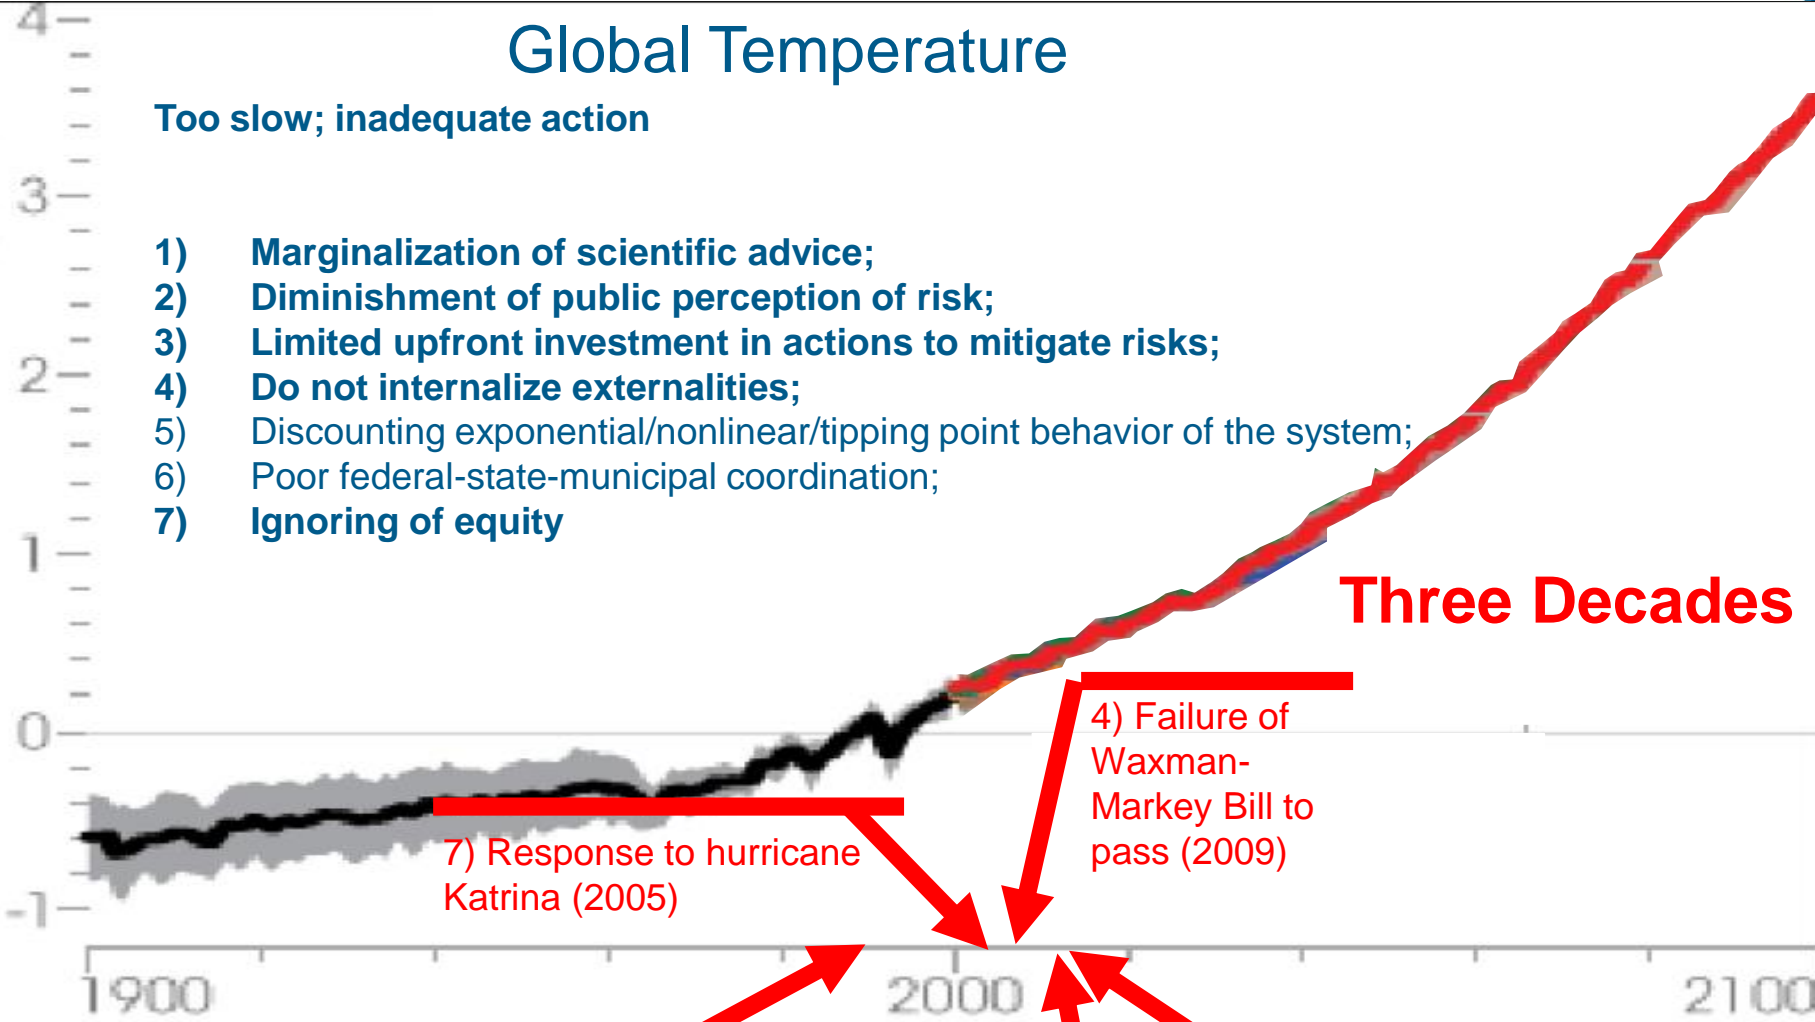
Global Temperature

Too slow; inadequate action

1) Marginalization of scientific advice;
2) Diminishment of public perception of risk;
3) Limited upfront investment in actions to mitigate risks;
4) Do not internalize externalities;
5) Discounting exponential/nonlinear/tipping point behavior of the system;
6) Poor federal-state-municipal coordination;
7) Ignoring of equity

Three Decades

4) Failure of Waxman-Markey Bill to pass (2009)

7) Response to hurricane Katrina (2005)

4
3
2
1
0
-1

1900
2000
2100